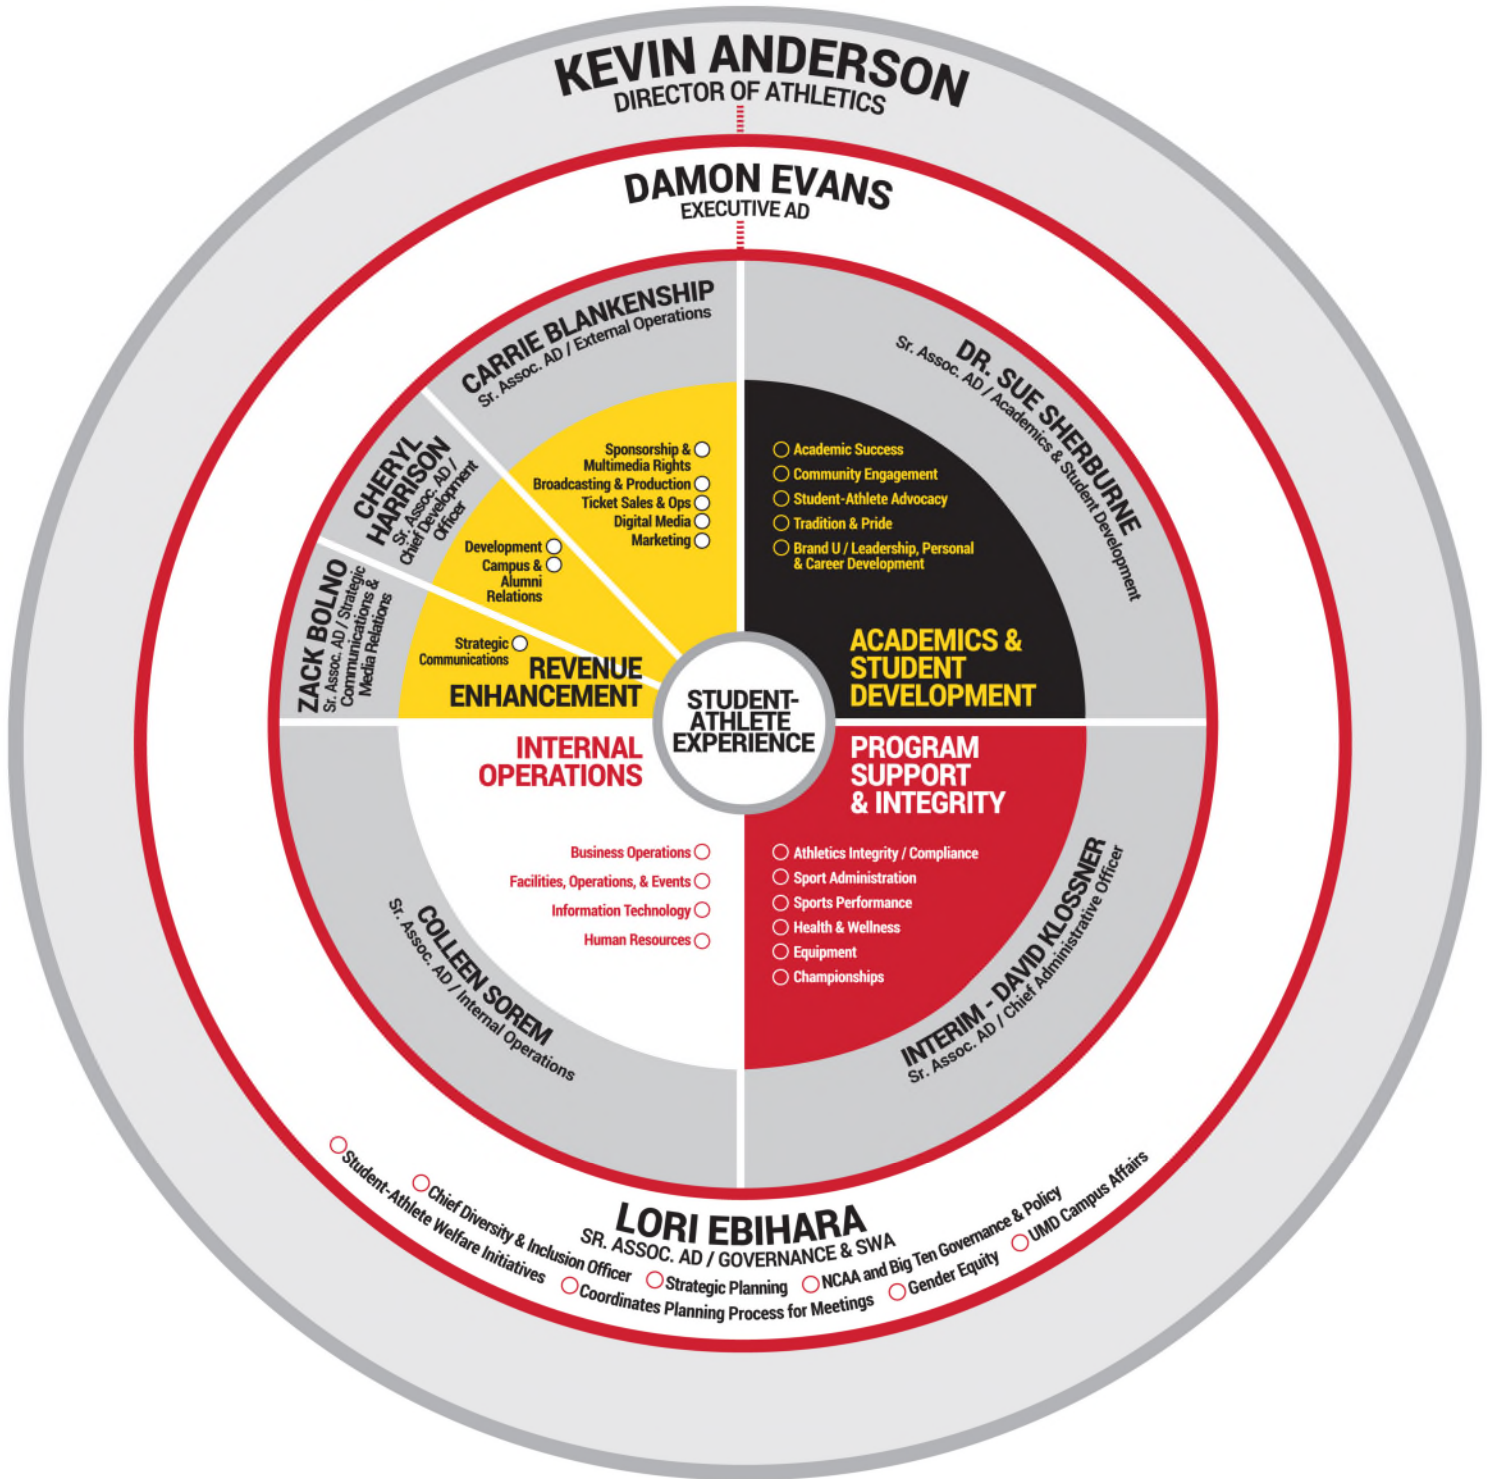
KEVIN ANDERSON
DIRECTOR OF ATHLETICS

DAMON EVANS
EXECUTIVE AD

CARRIE BLANKENSHIP
Sr. Assoc. AD / External Operations

Sponsorship & Multimedia Rights
Broadcasting & Production
Ticket Sales & Ops
Digital Media
Marketing

CHERYL HARRISON
Sr. Assoc. AD / Chief Development Officer

Development
Campus & Alumni Relations

ZACK BOLNO
Sr. Assoc. AD / Strategic Communications & Media Relations

Strategic Communications

REVENUE ENHANCEMENT

DR. SUE SHERBURNE
Sr. Assoc. AD / Academics & Student Development

Academic Success
Community Engagement
Student-Athlete Advocacy
Tradition & Pride
Brand U / Leadership, Personal & Career Development

ACADEMICS & STUDENT DEVELOPMENT

STUDENT-ATHLETE EXPERIENCE

INTERNAL OPERATIONS

Business Operations
Facilities, Operations, & Events
Information Technology
Human Resources

COLLEEN SOREM
Sr. Assoc. AD / Internal Operations

PROGRAM SUPPORT & INTEGRITY

Athletics Integrity / Compliance
Sport Administration
Sports Performance
Health & Wellness
Equipment
Championships

INTERIM - DAVID KLOSSNER
Sr. Assoc. AD / Chief Administrative Officer

LORI EBIHARA
SR. ASSOC. AD / GOVERNANCE & SWA

Student-Athlete Welfare Initiatives
Chief Diversity & Inclusion Officer
Coordinates Planning Process for Meetings
Strategic Planning
NCAA and Big Ten Governance & Policy
Gender Equity
UMD Campus Affairs